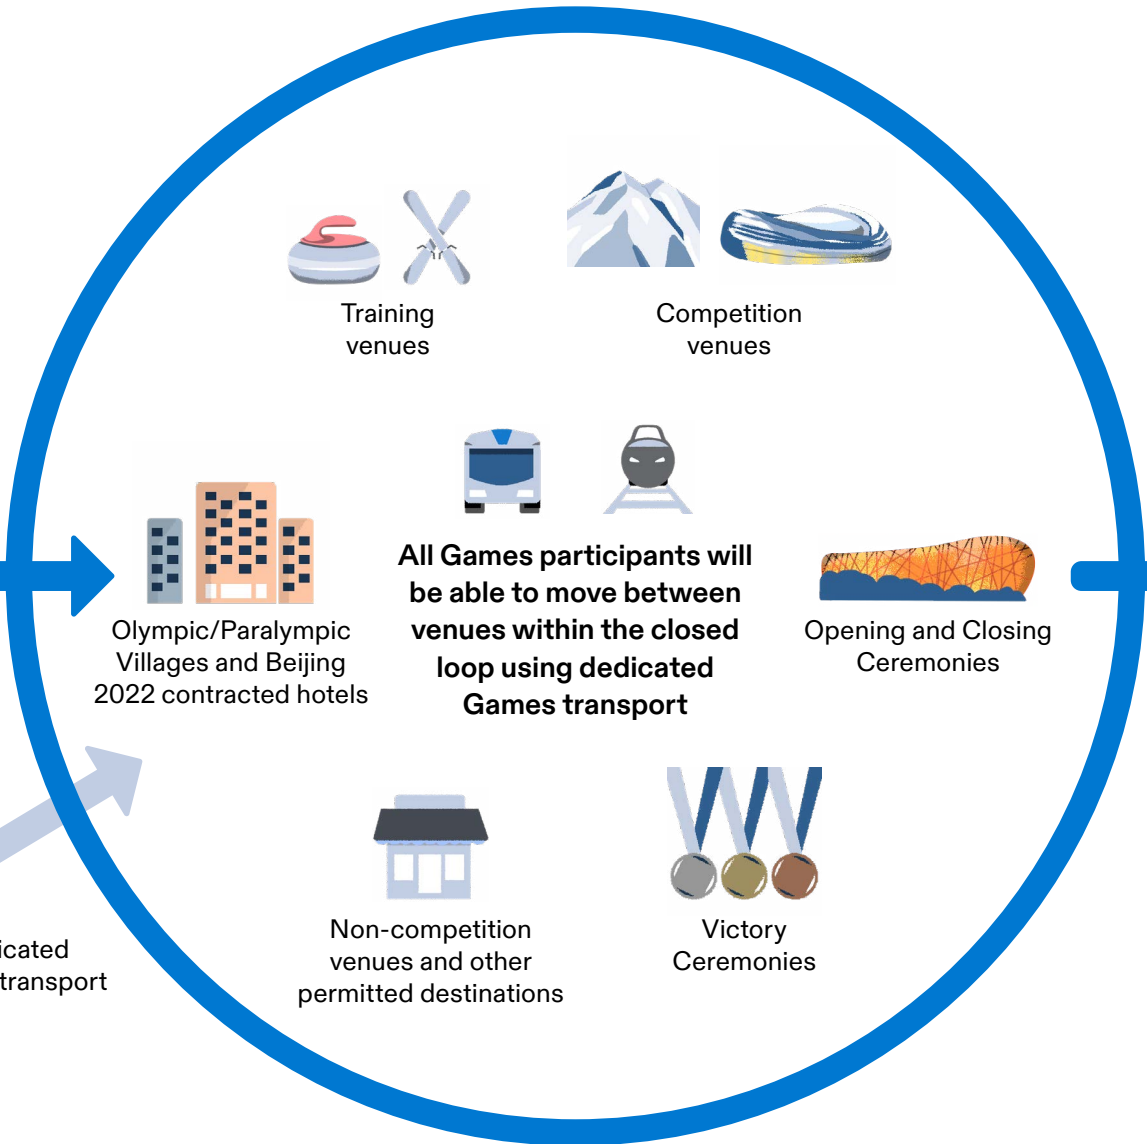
Training venues

Competition venues

Olympic/Paralympic Villages and Beijing 2022 contracted hotels

All Games participants will be able to move between venues within the closed loop using dedicated Games transport

Opening and Closing Ceremonies

icated transport

Non-competition venues and other permitted destinations

Victory Ceremonies